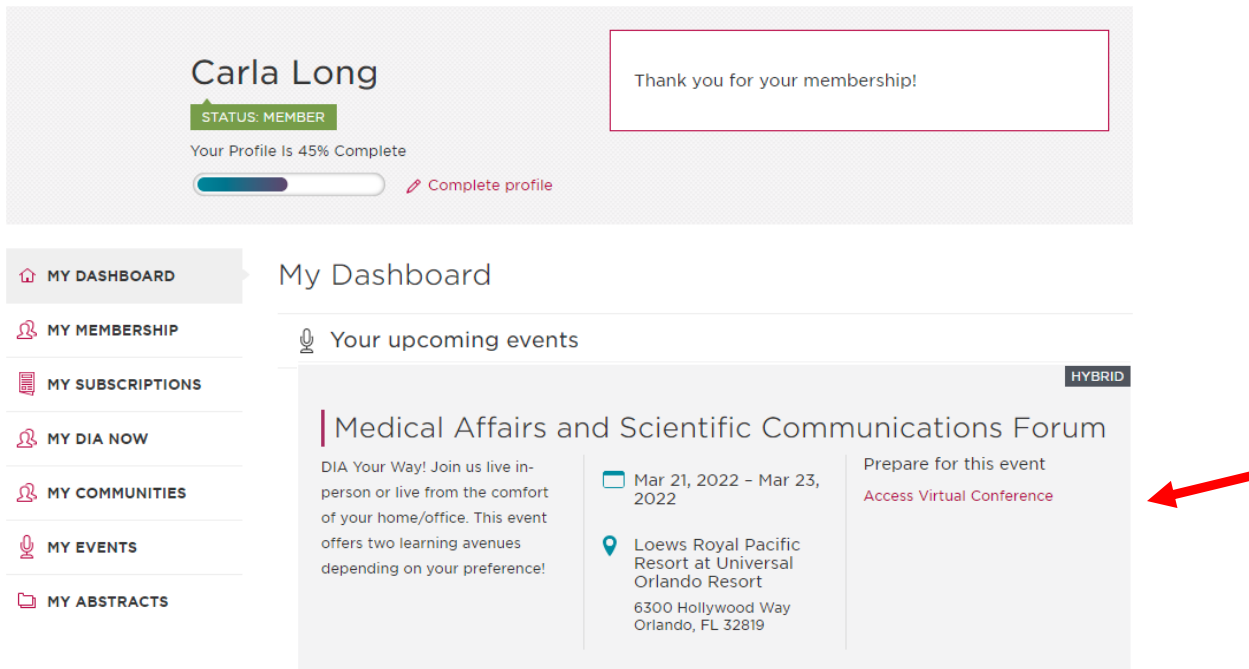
Carla Long

STATUS: MEMBER

Your Profile Is 45% Complete

Complete profile

Thank you for your membership!

MY DASHBOARD

MY MEMBERSHIP

MY SUBSCRIPTIONS

MY DIA NOW

MY COMMUNITIES

MY EVENTS

MY ABSTRACTS

My Dashboard

Your upcoming events

HYBRID

Medical Affairs and Scientific Communications Forum

DIA Your Way! Join us live in-person or live from the comfort of your home/office. This event offers two learning avenues depending on your preference!

Mar 21, 2022 – Mar 23, 2022

Loews Royal Pacific Resort at Universal Orlando Resort

6300 Hollywood Way
Orlando, FL 32819

Prepare for this event

Access Virtual Conference